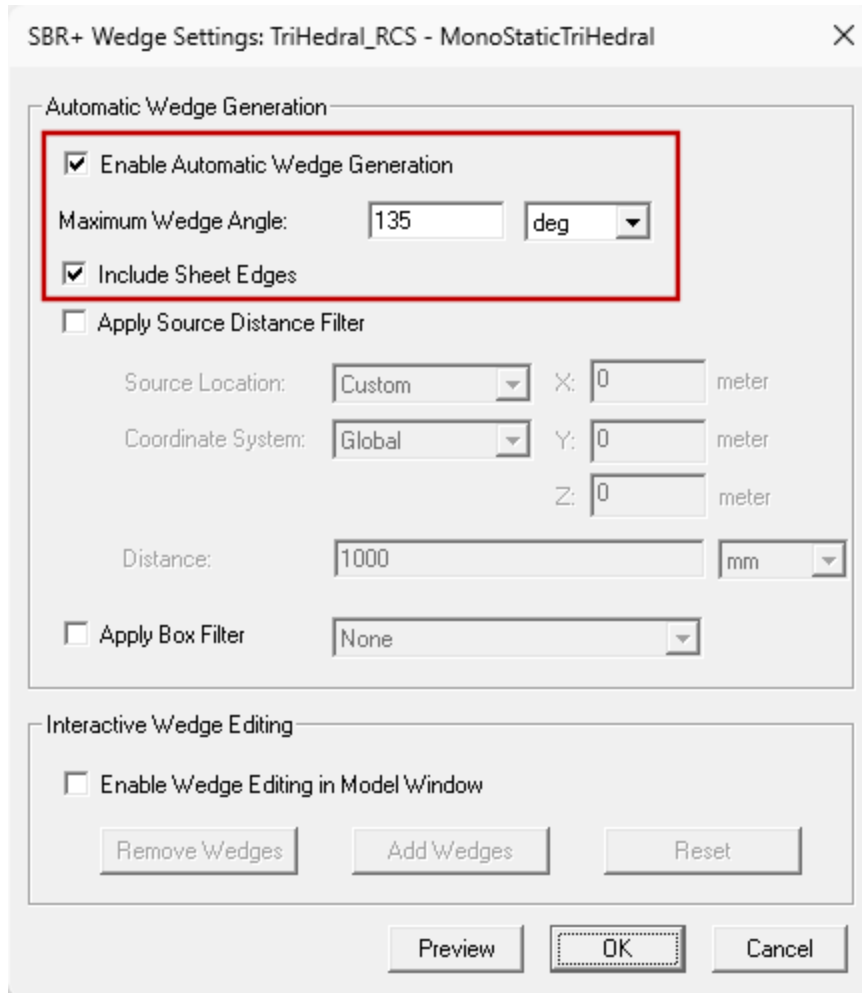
SBR+ Wedge Settings: TriHedral_RCS - MonoStaticTriHedral

Automatic Wedge Generation

Enable Automatic Wedge Generation

Maximum Wedge Angle: 135 deg

Include Sheet Edges

Apply Source Distance Filter

Source Location: Custom X: 0 meter

Coordinate System: Global Y: 0 meter

Z: 0 meter

Distance: 1000 mm

Apply Box Filter None

Interactive Wedge Editing

Enable Wedge Editing in Model Window

Remove Wedges Add Wedges Reset

Preview OK Cancel